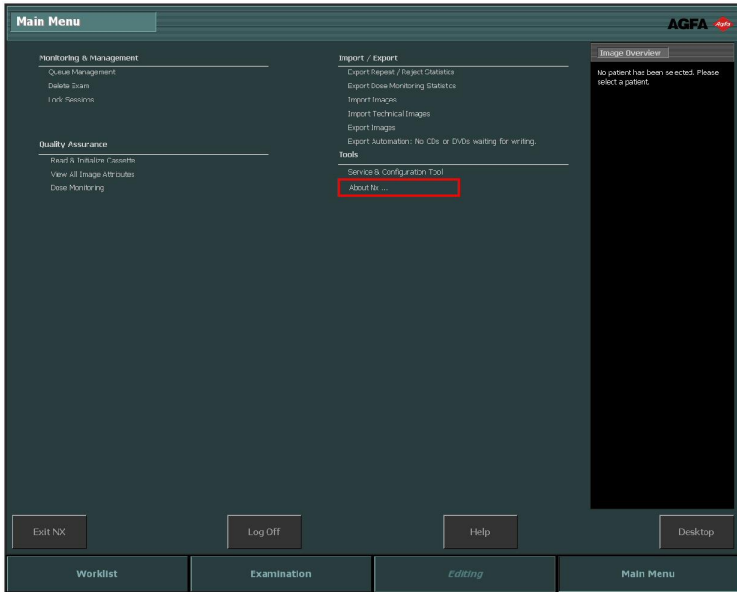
Main Menu

AGFA Agfa

Monitoring & Management
Queue Management
Delete Exam
Lock Sessions

Quality Assurance
Read & Initialize Cassette
View All Image Attributes
Dose Monitoring

Import / Export
Export Repeat / Reject Statistics
Export Dose Monitoring Statistcs
Import Images
Import Technical Images
Export Images
Export Automation: No CDs or DVDs waiting for writing.

Tools
Service & Configuration Tool
About NX ...

Image Overview
No patient has been selected. Please select a patient.

Exit NX
Log Off
Help
Desktop

Worklist
Examination
Editing
Main Menu